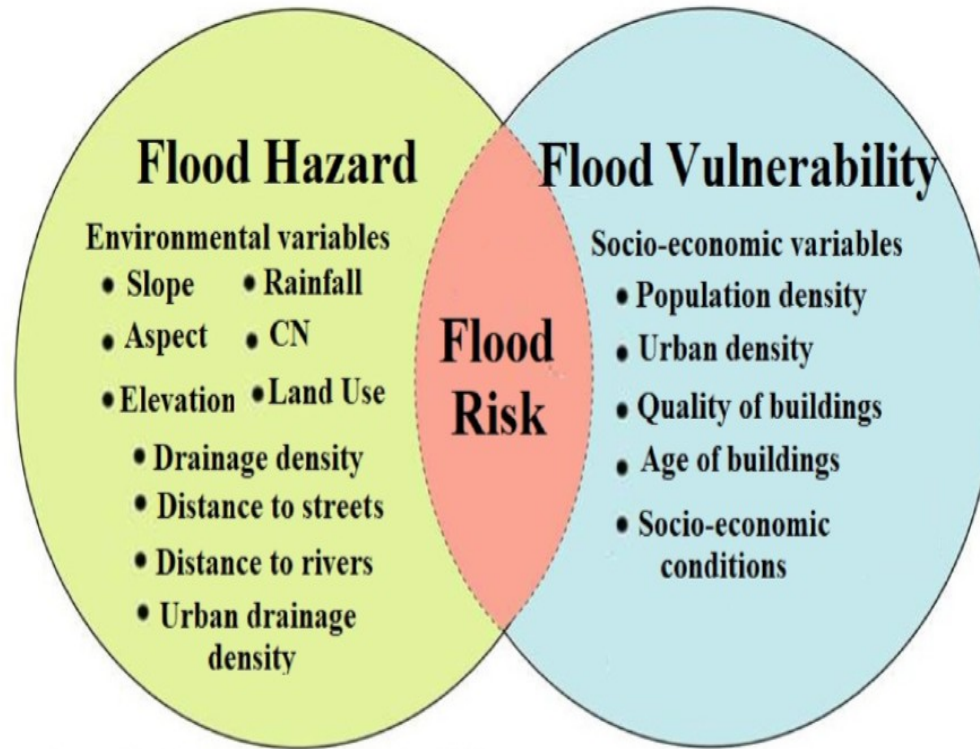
Flood Hazard

Environmental variables

- Slope
- Rainfall
- Aspect
- CN
- Elevation
- Land Use
- Drainage density
- Distance to streets
- Distance to rivers
- Urban drainage density

Flood Risk

Flood Vulnerability

Socio-economic variables

- Population density
- Urban density
- Quality of buildings
- Age of buildings
- Socio-economic conditions